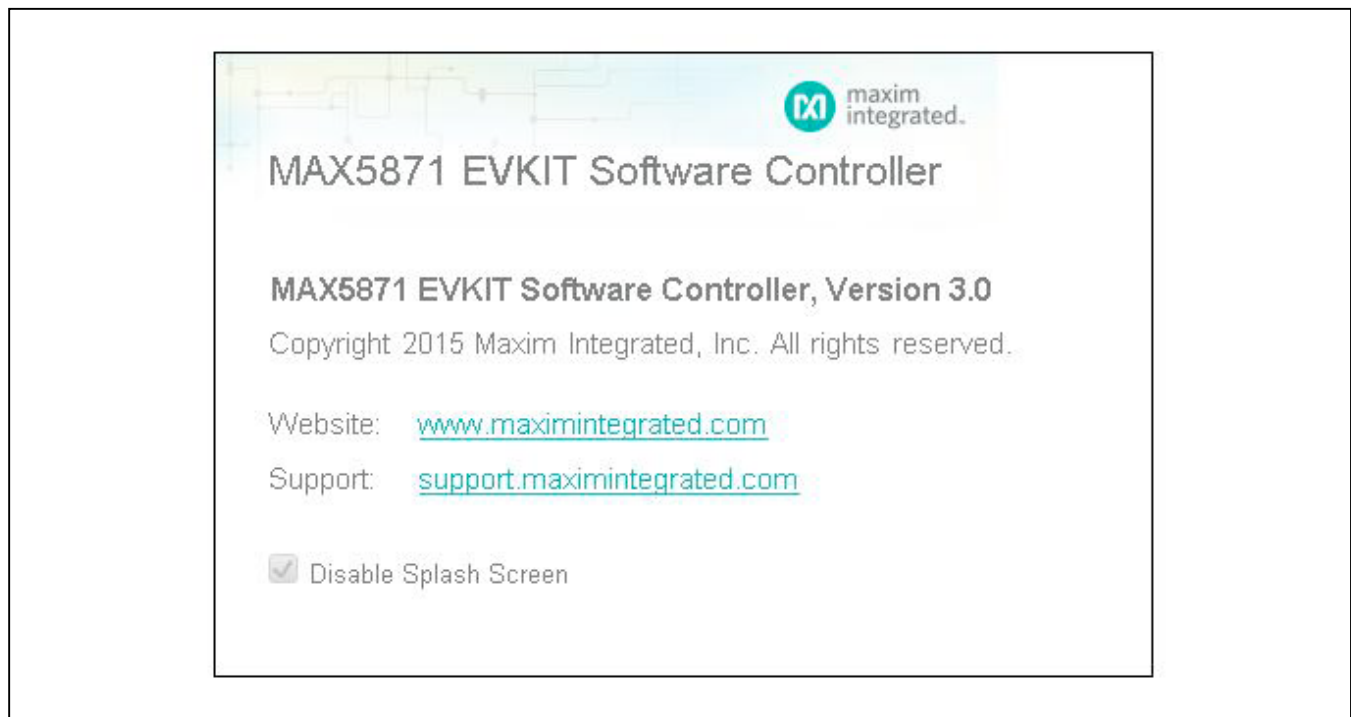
maxim integrated.

MAX5871 EVKIT Software Controller

MAX5871 EVKIT Software Controller, Version 3.0

Copyright 2015 Maxim Integrated, Inc. All rights reserved.

Website: www.maximintegrated.com

Support: support.maximintegrated.com

Disable Splash Screen